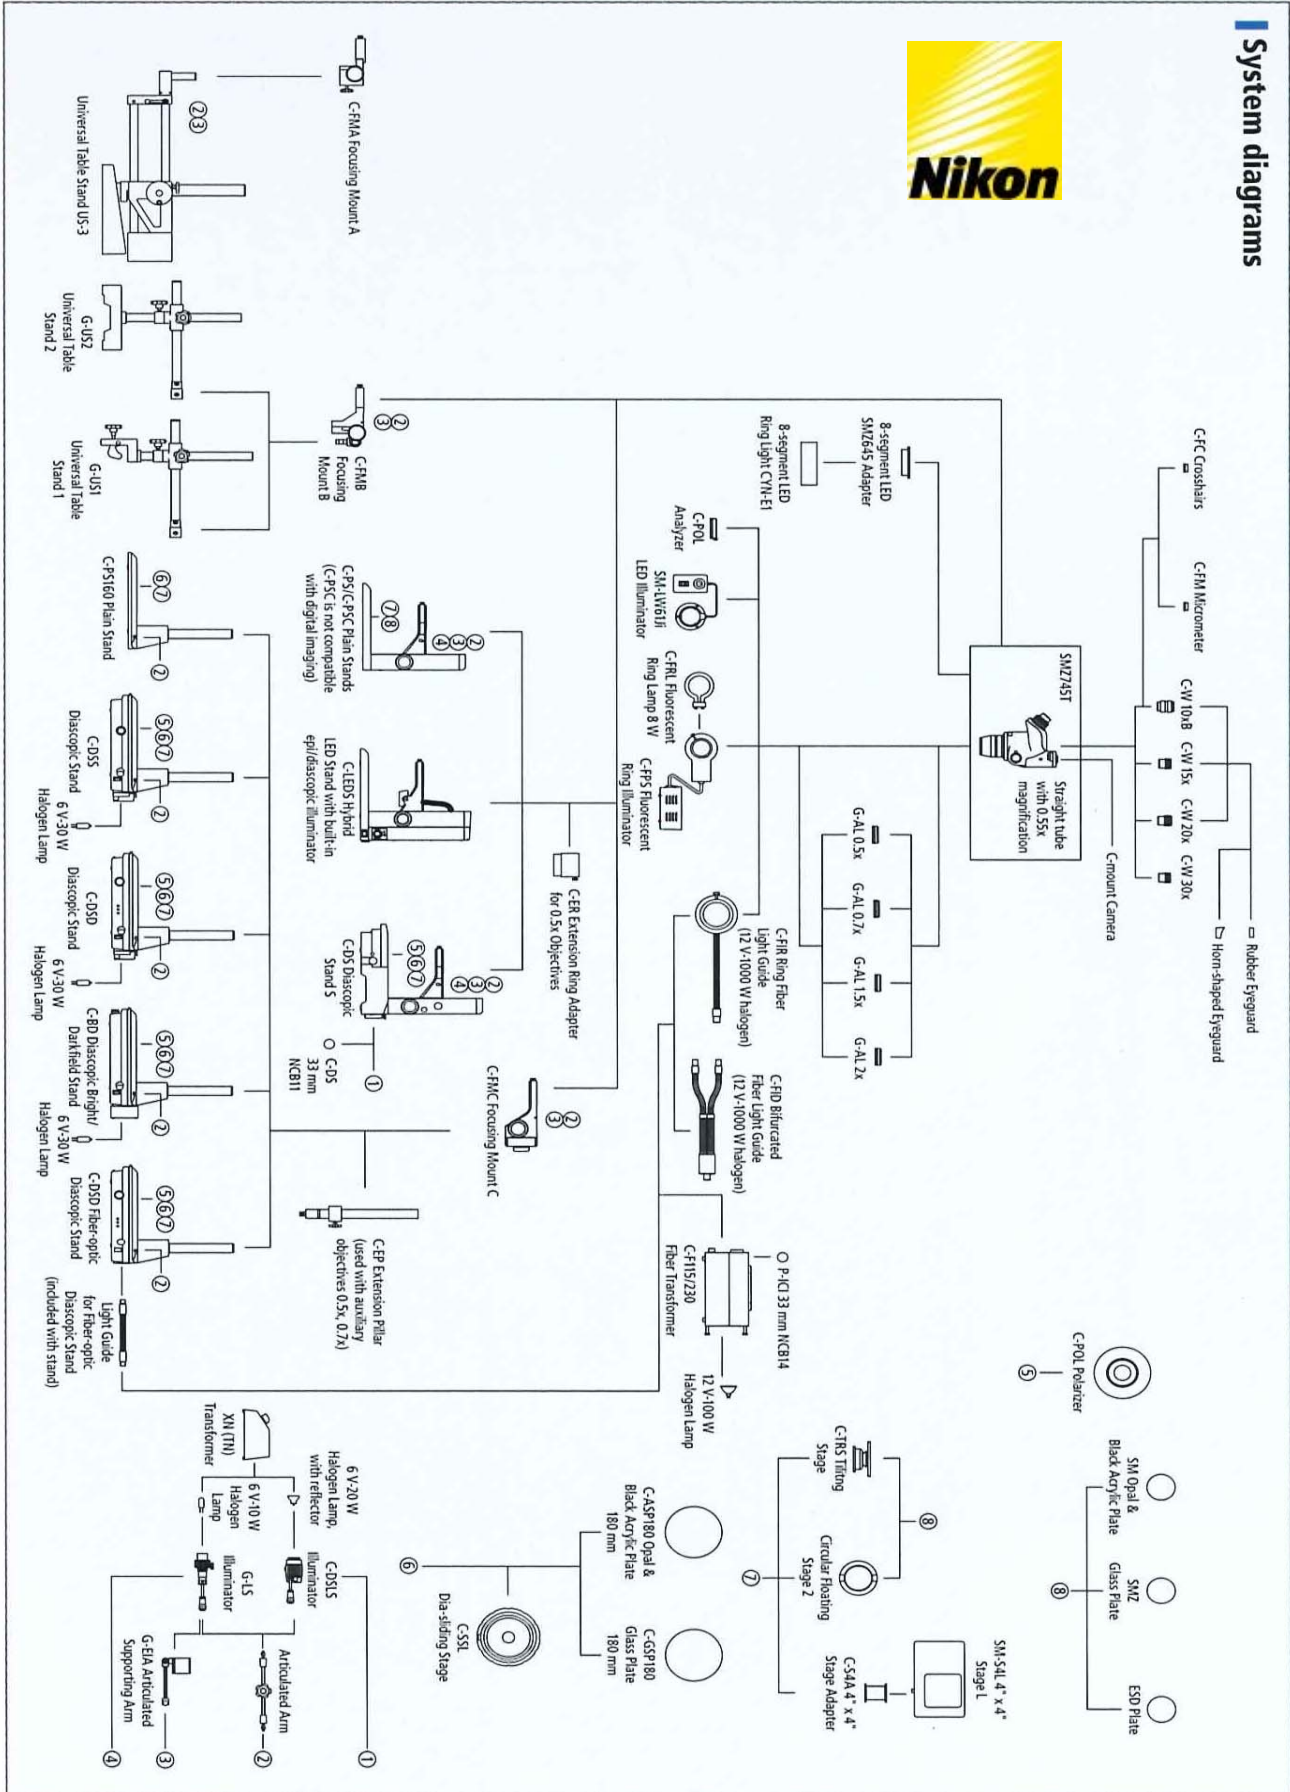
System diagrams

Nikon

C-FC Crosshairs

C-FM Micrometer

C-W 10xB

C-W 15x

C-W 20x

C-W 30x

Rubber Eyeguard

Horn-shaped Eyeguard

SMZ745T

Straight tube with 0.5x magnification

C-mount Camera

8-segment LED SMZ645 Adapter

8-segment LED Ring Light CYN-E1

C-POL Analyzer

SM-LW61Ji LED Illuminator

C-FRL Fluorescent Ring Lamp 8 W

C-FPS Fluorescent Ring Illuminator

G-AL 0.5x

G-AL 0.7x

G-AL 1.5x

G-AL 2x

C-FIR Ring Fiber Light Guide (12 V-100 W halogen)

C-FID Bifurcated Fiber Light Guide (12 V-100 W halogen)

P-ICI 33 mm NCB14

C-FI115/230 Fiber Transformer

12 V-100 W Halogen Lamp

C-POL Polarizer ⑤

SM Opal & Black Acrylic Plate

SMZ Glass Plate

ESD Plate

⑧

C-TRS Tilting Stage

Circular Floating Stage 2

SM-S4L 4" x 4" Stage L

C-S4A 4" x 4" Stage Adapter

⑦

C-ASP180 Opal & Black Acrylic Plate 180 mm

C-GSP180 Glass Plate 180 mm

⑥

C-SSL Dia-sliding Stage

C-FMA Focusing Mount A

②③

Universal Table Stand US-3

G-US2 Universal Table Stand 2

G-US1 Universal Table Stand 1

C-FMB Focusing Mount B

②③

C-PS/C-PSC Plain Stands (C-PSC is not compatible with digital imaging)

②③④⑦⑧

C-LEDS Hybrid LED Stand with built-in epi/diascopic illuminator

C-ER Extension Ring Adapter for 0.5x Objectives

C-DS Diascopic Stand S

②③④⑤⑥⑦

C-DS 33 mm NCB11

①

C-FMC Focusing Mount C

②③

C-PS160 Plain Stand

⑥⑦ ②

C-DSS Diascopic Stand

⑤⑥⑦ ②

6 V-30 W Halogen Lamp

C-DSD Diascopic Stand

⑤⑥⑦ ②

6 V-30 W Halogen Lamp

C-BD Diascopic Bright/ Darkfield Stand

⑤⑥⑦ ②

6 V-30 W Halogen Lamp

C-DSD Fiber-optic Diascopic Stand

⑤⑥⑦ ②

Light Guide for Fiber-optic Diascopic Stand (included with stand)

C-EP Extension Pillar (used with auxiliary objectives 0.5x, 0.7x)

XN (TN) Transformer

6 V-20 W Halogen Lamp, with reflector

6 V-10 W Halogen Lamp

C-DSLS Illuminator

G-LS Illuminator

Articulated Arm

G-EIA Articulated Supporting Arm

①②③④